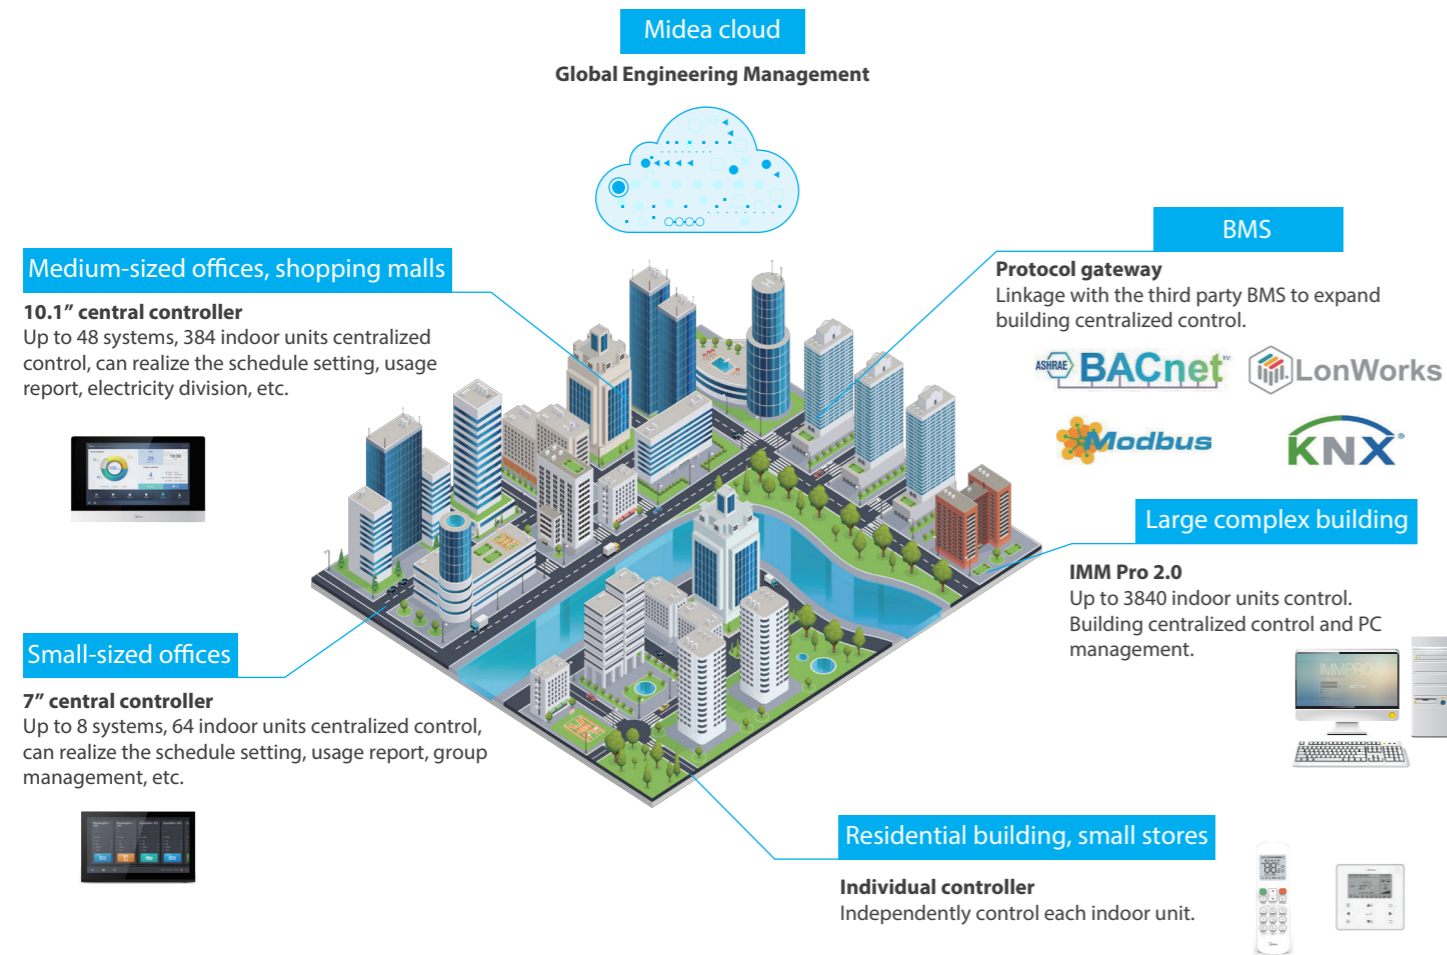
Midea cloud

Global Engineering Management

Medium-sized offices, shopping malls

10.1” central controller
Up to 48 systems, 384 indoor units centralized control, can realize the schedule setting, usage report, electricity division, etc.

BMS

Protocol gateway
Linkage with the third party BMS to expand building centralized control.

ASHRAE BACnet LonWorks

Modbus KNX

Large complex building

IMM Pro 2.0
Up to 3840 indoor units control.
Building centralized control and PC management.

IMMPRO

Small-sized offices

7” central controller
Up to 8 systems, 64 indoor units centralized control, can realize the schedule setting, usage report, group management, etc.

Residential building, small stores

Individual controller
Independently control each indoor unit.